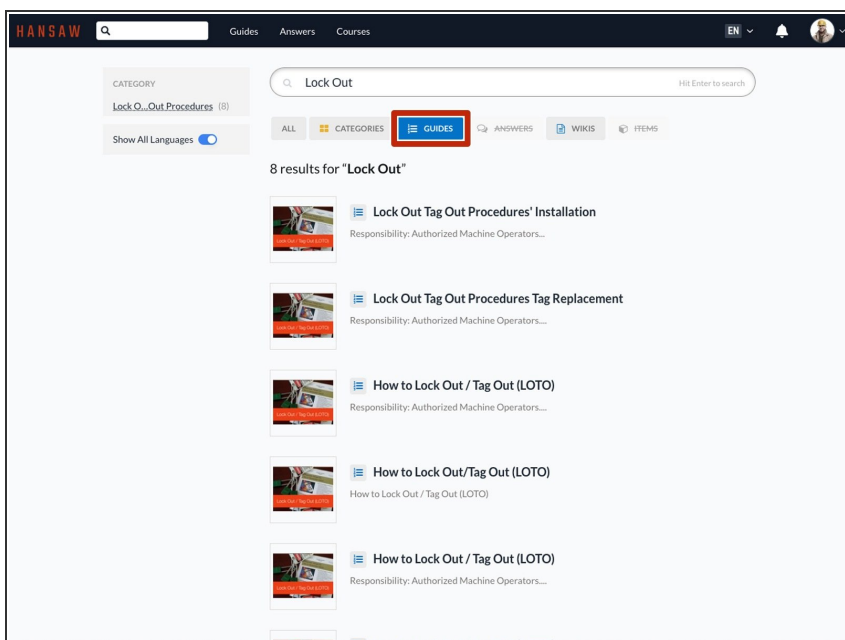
HANSAW Guides Answers Courses EN

CATEGORY
Lock O...Out Procedures (8)

Show All Languages

Lock Out Hit Enter to search

ALL CATEGORIES GUIDES ANSWERS WIKIS ITEMS

8 results for "**Lock Out**"

Lock Out Tag Out Procedures' Installation
Responsibility: Authorized Machine Operators...

Lock Out Tag Out Procedures Tag Replacement
Responsibility: Authorized Machine Operators....

How to Lock Out / Tag Out (LOTO)
Responsibility: Authorized Machine Operators....

How to Lock Out/Tag Out (LOTO)
How to Lock Out / Tag Out (LOTO)

How to Lock Out / Tag Out (LOTO)
Responsibility: Authorized Machine Operators....